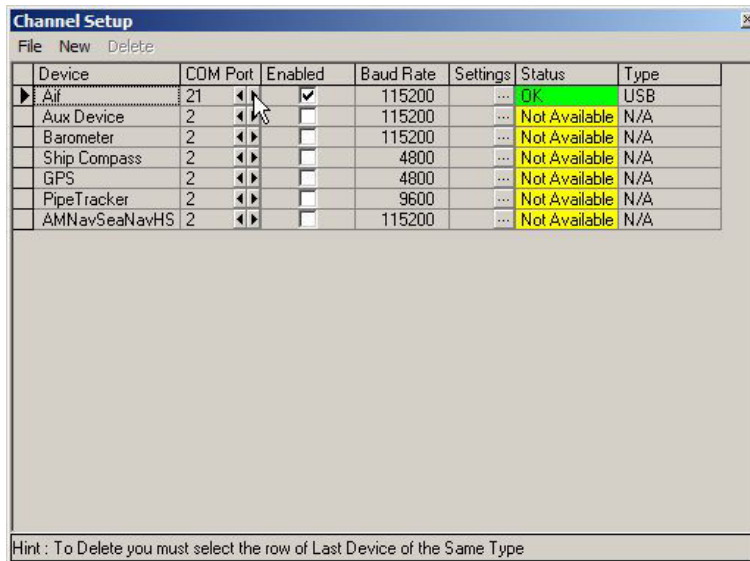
Channel Setup

File New Delete

| Device | COM Port | Enabled | Baud Rate | Settings | Status | Type |
|---|---|---|---|---|---|---|
| Aif | 21 | ✔ | 115200 | ... | OK | USB |
| Aux Device | 2 | | 115200 | ... | Not Available | N/A |
| Barometer | 2 | | 115200 | ... | Not Available | N/A |
| Ship Compass | 2 | | 4800 | ... | Not Available | N/A |
| GPS | 2 | | 4800 | ... | Not Available | N/A |
| PipeTracker | 2 | | 9600 | ... | Not Available | N/A |
| AMNavSeaNavHS | 2 | | 115200 | ... | Not Available | N/A |

Hint : To Delete you must select the row of Last Device of the Same Type